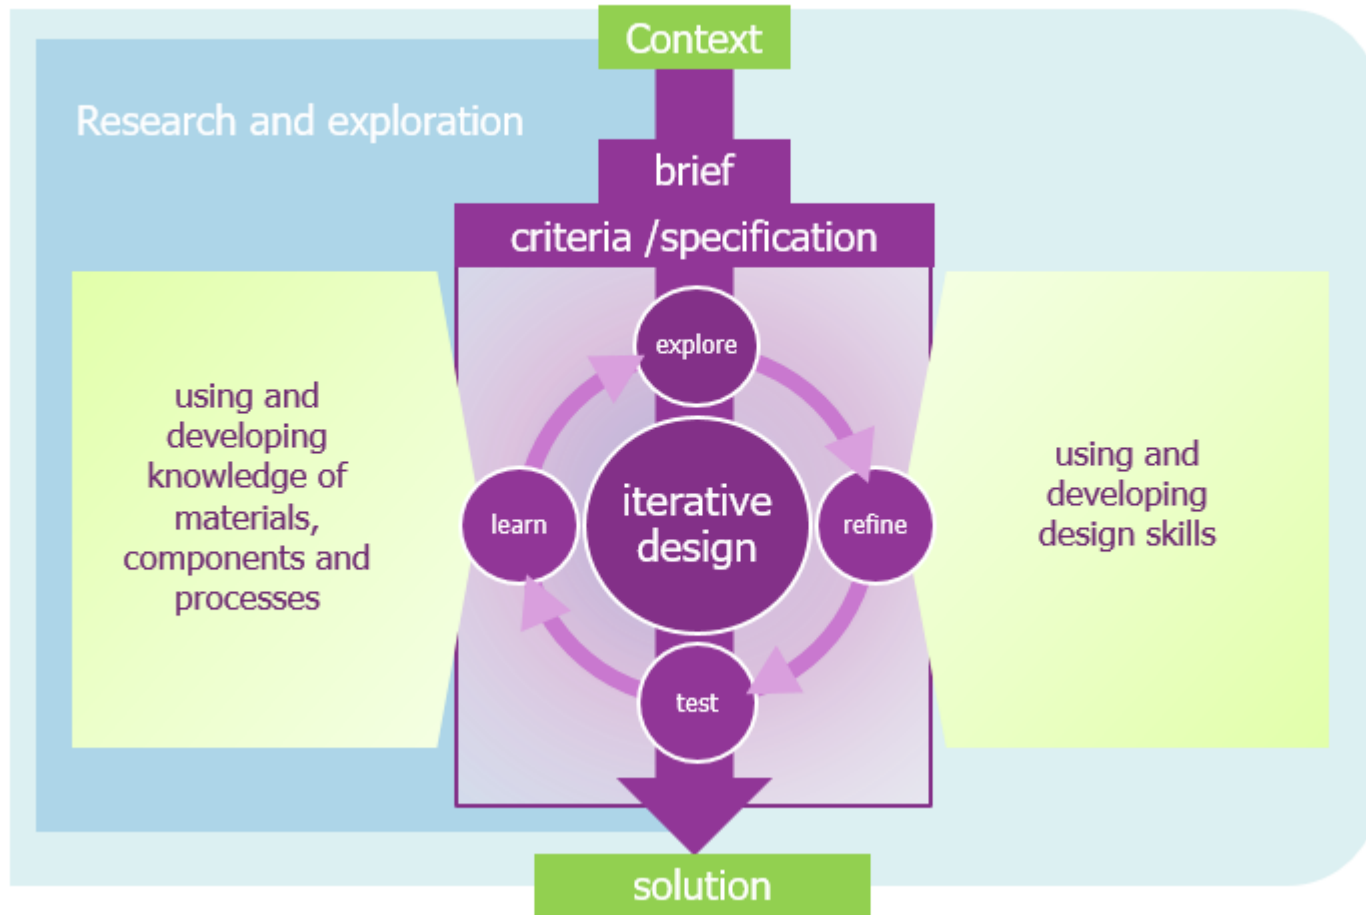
Context

Research and exploration

brief

criteria /specification

using and developing knowledge of materials, components and processes

explore

learn

iterative design

refine

test

using and developing design skills

solution